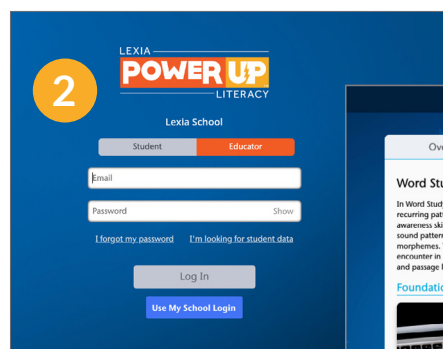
2

LEXIA
POWER UP
LITERACY

Lexia School

Student
Educator

Email

Password
Show

I forgot my password
I'm looking for student data

Log In

Use My School Login

Ove

Word Stu

In Word Stud
recurring pat
awareness ski
sound patter
morphemes.
encounter in
and passage l

Foundatio